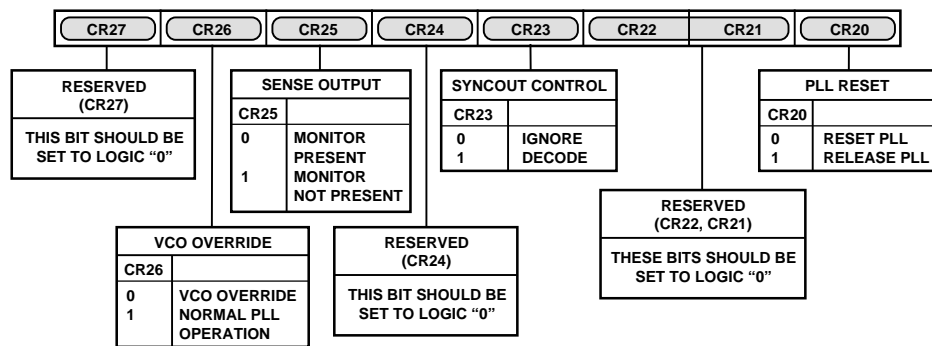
CR27 CR26 CR25 CR24 CR23 CR22 CR21 CR20

RESERVED
(CR27)

THIS BIT SHOULD BE SET TO LOGIC "0"

SENSE OUTPUT

| CR25 | |
|---|---|
| 0 | MONITOR PRESENT |
| 1 | MONITOR NOT PRESENT |

SYNCOUT CONTROL

| CR23 | |
|---|---|
| 0 | IGNORE |
| 1 | DECODE |

PLL RESET

| CR20 | |
|---|---|
| 0 | RESET PLL |
| 1 | RELEASE PLL |

RESERVED
(CR22, CR21)

THESE BITS SHOULD BE SET TO LOGIC "0"

VCO OVERRIDE

| CR26 | |
|---|---|
| 0 | VCO OVERRIDE |
| 1 | NORMAL PLL OPERATION |

RESERVED
(CR24)

THIS BIT SHOULD BE SET TO LOGIC "0"